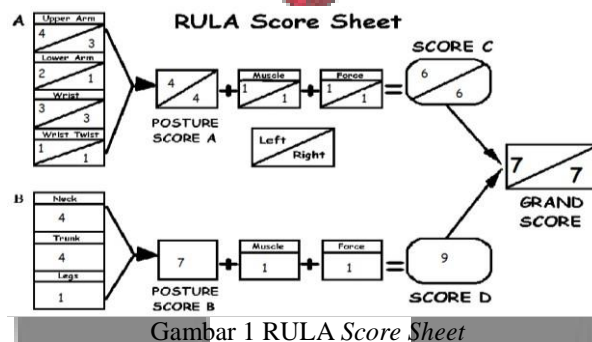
RULA Score Sheet

A

Upper Arm
4
3

Lower Arm
2
1

Wrist
3
3

Wrist Twist
1
1

4
4
POSTURE SCORE A

+

Muscle
1
1

+

Force
1
1

=

SCORE C
6
6

Left
Right

7
7
GRAND SCORE

B

Neck
4

Trunk
4

Legs
1

7
POSTURE SCORE B

+

Muscle
1

+

Force
1

=

9
SCORE D

Gambar 1 RULA *Score Sheet*